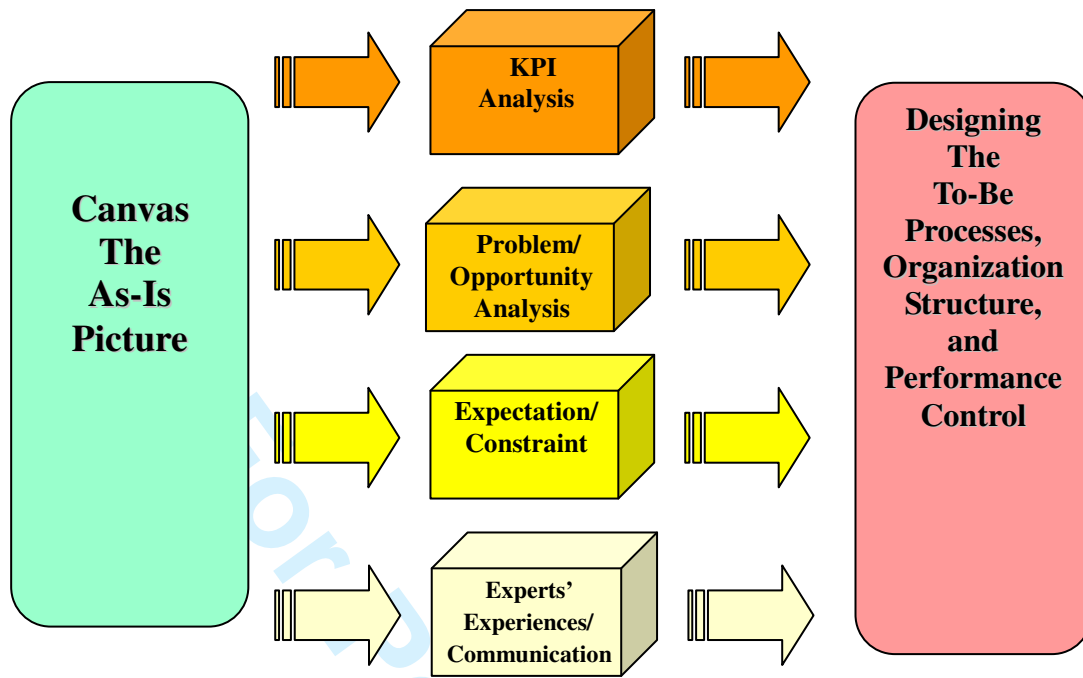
Canvas
The
As-Is
Picture

KPI
Analysis

Problem/
Opportunity
Analysis

Expectation/
Constraint

Experts'
Experiences/
Communication

Designing
The
To-Be
Processes,
Organization
Structure,
and
Performance
Control

For P